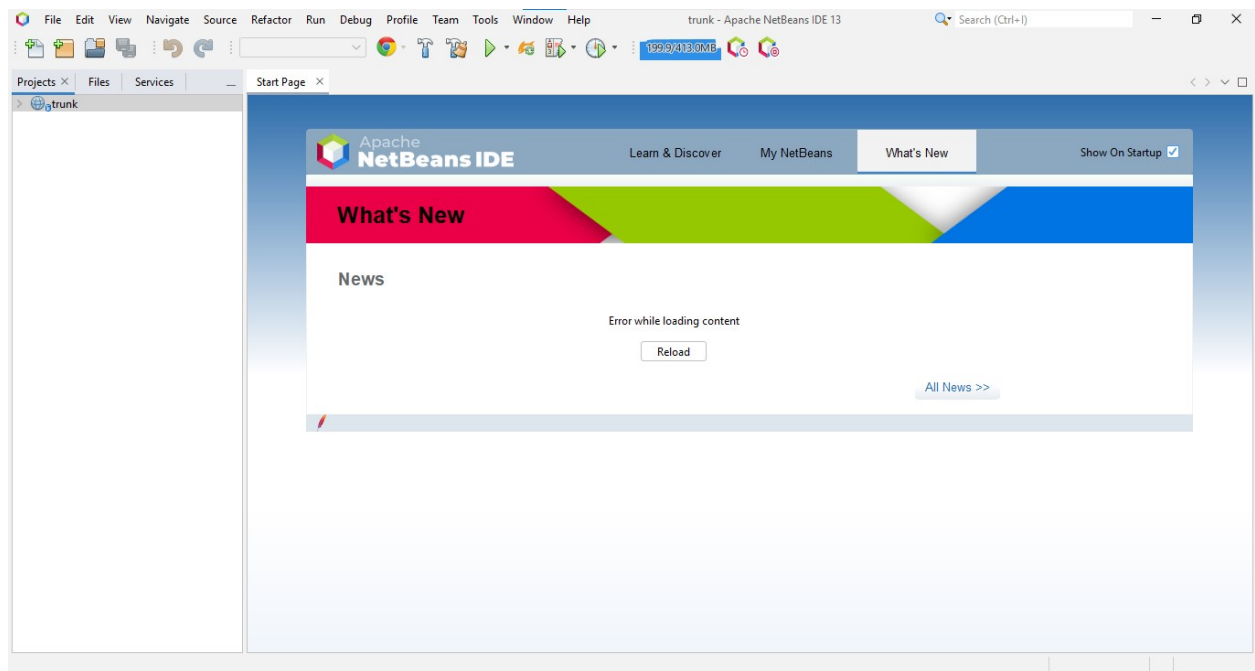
File Edit View Navigate Source Refactor Run Debug Profile Team Tools Window Help

trunk - Apache NetBeans IDE 13

Search (Ctrl+I)

199.9/413.0MB

Projects × Files Services

trunk

Start Page ×

Apache NetBeans IDE

Learn & Discover My NetBeans What's New

Show On Startup

What's New

News

Error while loading content

Reload

All News >>